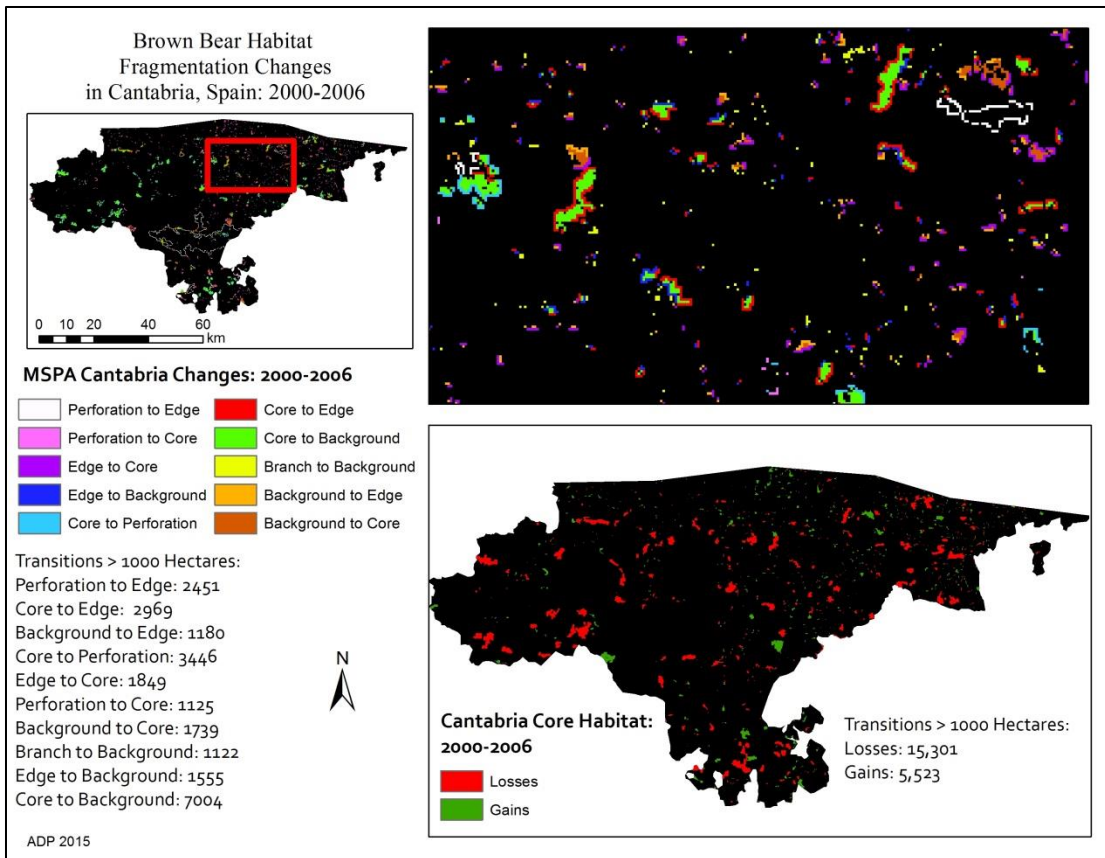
Brown Bear Habitat Fragmentation Changes in Cantabria, Spain: 2000-2006

0 10 20 40 60 km

MSPA Cantabria Changes: 2000-2006

Perforation to Edge
Perforation to Core
Edge to Core
Edge to Background
Core to Perforation
Core to Edge
Core to Background
Branch to Background
Background to Edge
Background to Core

Transitions > 1000 Hectares:
Perforation to Edge: 2451
Core to Edge: 2969
Background to Edge: 1180
Core to Perforation: 3446
Edge to Core: 1849
Perforation to Core: 1125
Background to Core: 1739
Branch to Background: 1122
Edge to Background: 1555
Core to Background: 7004

N

Cantabria Core Habitat: 2000-2006

Losses
Gains

Transitions > 1000 Hectares:
Losses: 15,301
Gains: 5,523

ADP 2015